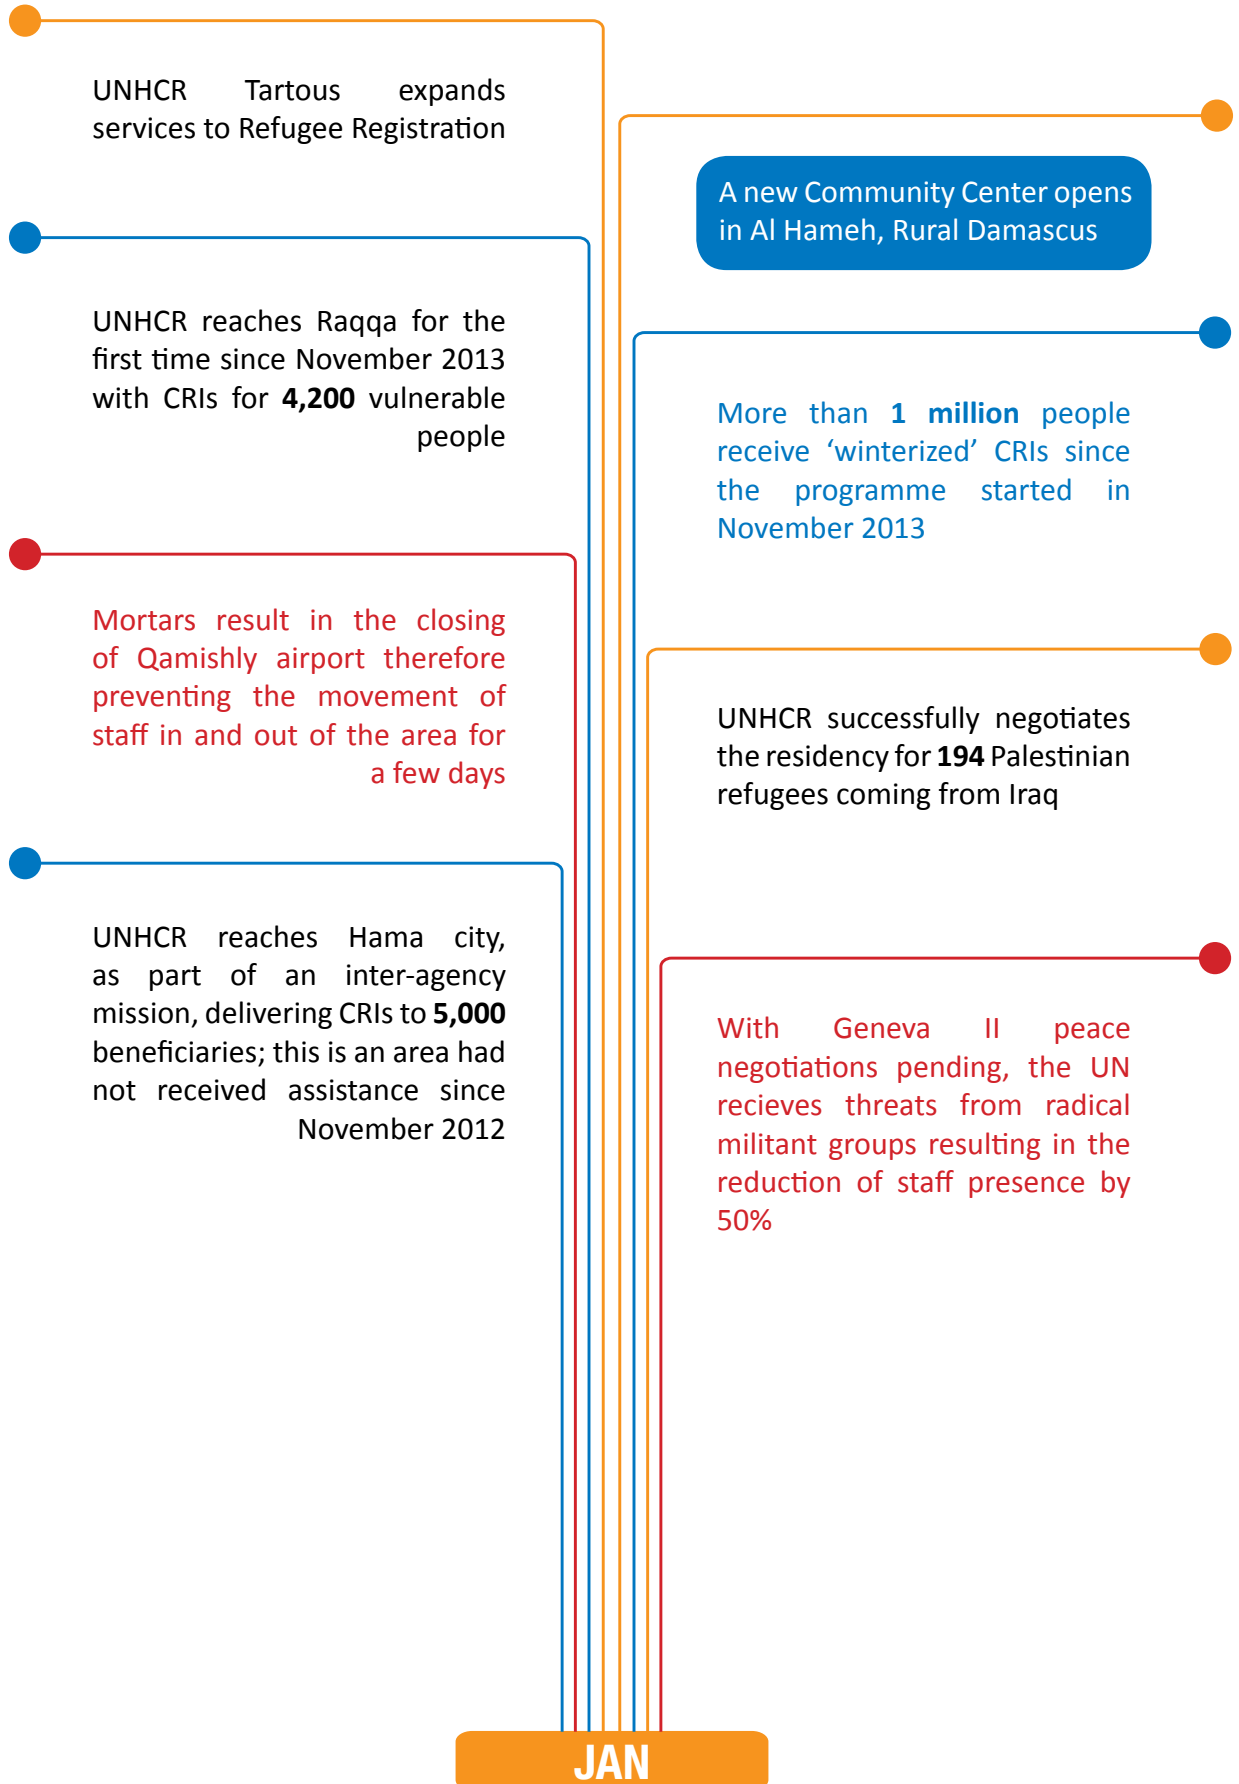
UNHCR Tartous expands services to Refugee Registration

A new Community Center opens in Al Hameh, Rural Damascus

UNHCR reaches Raqqa for the first time since November 2013 with CRIs for **4,200** vulnerable people

More than **1 million** people receive 'winterized' CRIs since the programme started in November 2013

Mortars result in the closing of Qamishly airport therefore preventing the movement of staff in and out of the area for a few days

UNHCR successfully negotiates the residency for **194** Palestinian refugees coming from Iraq

UNHCR reaches Hama city, as part of an inter-agency mission, delivering CRIs to **5,000** beneficiaries; this is an area had not received assistance since November 2012

With Geneva II peace negotiations pending, the UN recieves threats from radical militant groups resulting in the reduction of staff presence by 50%

JAN